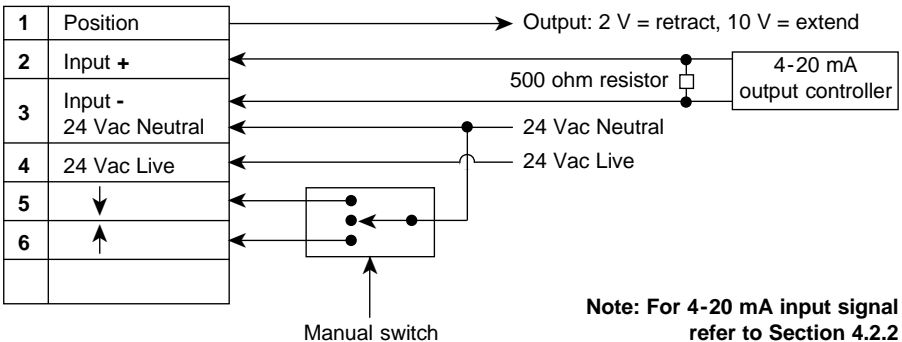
| | |
|---|---|
| 1 | Position |
| 2 | Input + |
| 3 | Input - 24 Vac Neutral |
| 4 | 24 Vac Live |
| 5 | ↓ |
| 6 | ↑ |
| | |

Output: 2 V = retract, 10 V = extend

500 ohm resistor

4-20 mA output controller

24 Vac Neutral

24 Vac Live

Manual switch

Note: For 4-20 mA input signal refer to Section 4.2.2